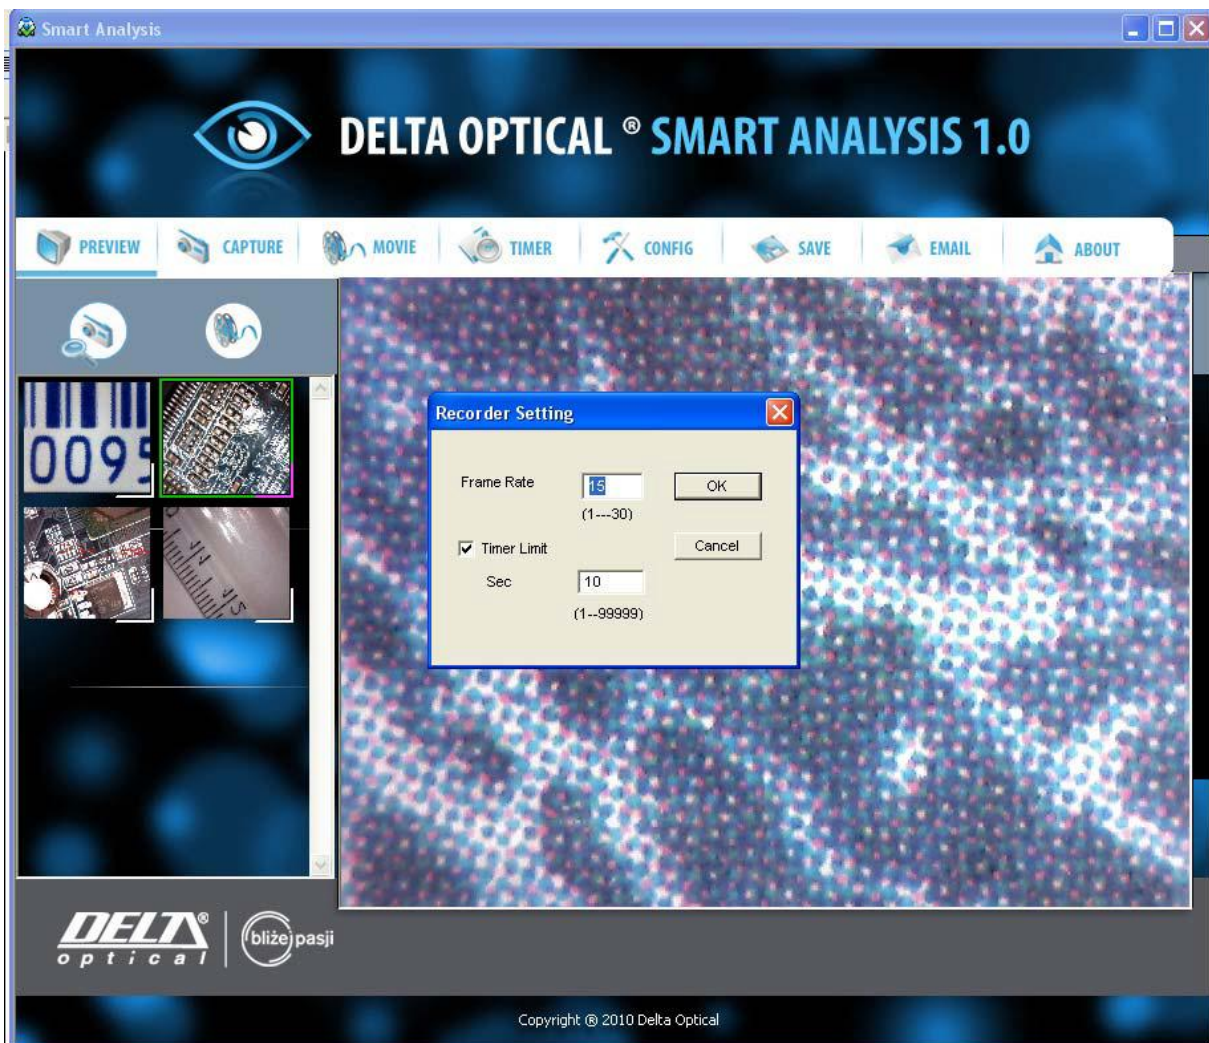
Smart Analysis

DELTA OPTICAL ® SMART ANALYSIS 1.0

PREVIEW
CAPTURE
MOVIE
TIMER
CONFIG
SAVE
EMAIL
ABOUT

0095

Recorder Setting

Frame Rate
15
(1---30)
OK
Cancel
Timer Limit
Sec
10
(1--99999)

DELTA optical
bliże pasji

Copyright ® 2010 Delta Optical